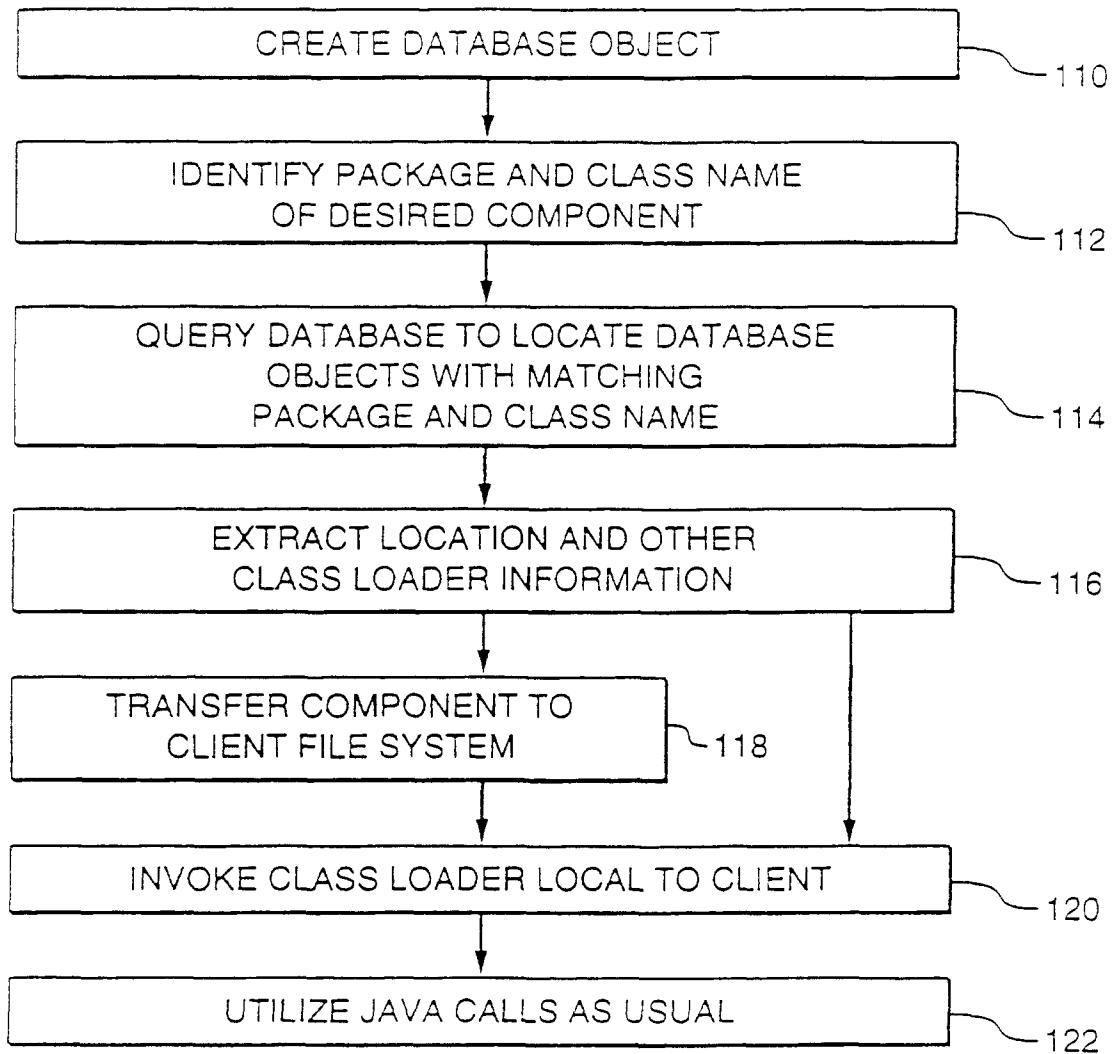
CREATE DATABASE OBJECT
110

IDENTIFY PACKAGE AND CLASS NAME OF DESIRED COMPONENT
112

QUERY DATABASE TO LOCATE DATABASE OBJECTS WITH MATCHING PACKAGE AND CLASS NAME
114

EXTRACT LOCATION AND OTHER CLASS LOADER INFORMATION
116

TRANSFER COMPONENT TO CLIENT FILE SYSTEM
118

INVOKE CLASS LOADER LOCAL TO CLIENT
120

UTILIZE JAVA CALLS AS USUAL
122